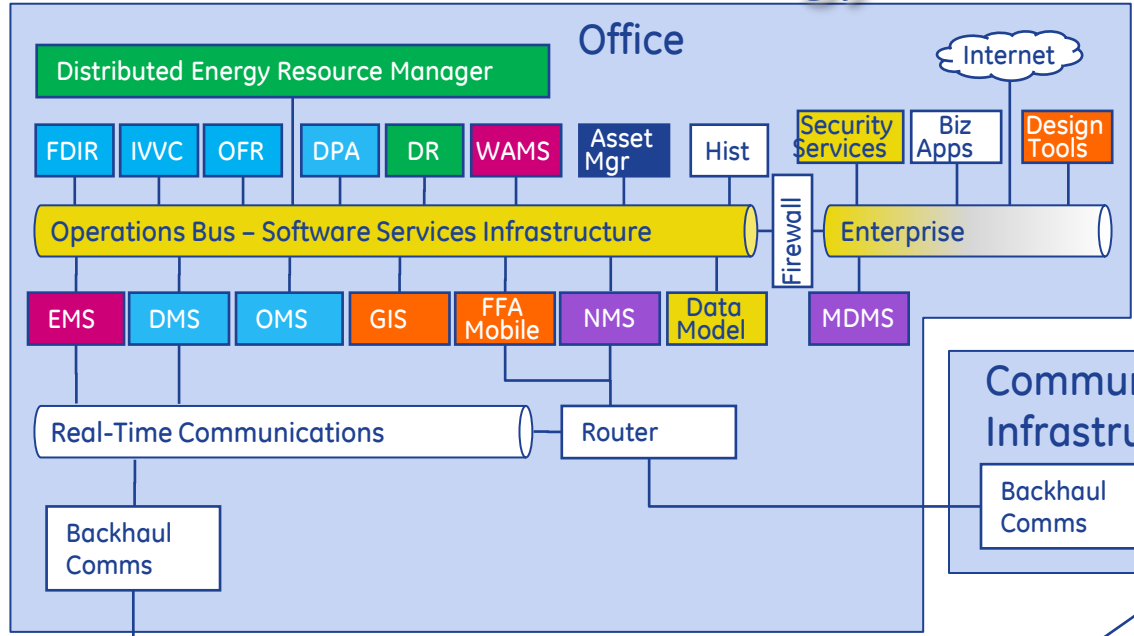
Office

Internet

Distributed Energy Resource Manager

FDIR IVVC OFR DPA DR WAMS Asset Mgr Hist

Security Services Biz Apps Design Tools

Operations Bus – Software Services Infrastructure

Firewall

Enterprise

EMS DMS OMS GIS FFA Mobile NMS Data Model

MDMS

Real-Time Communications

Router

Commu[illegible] Infrastru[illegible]

Backhaul Comms

Backhaul Comms